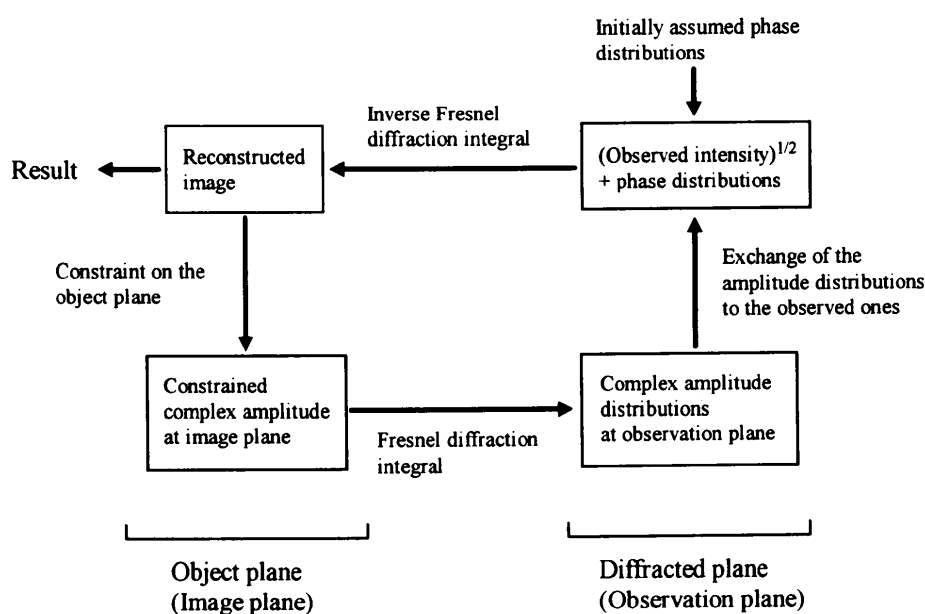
Initially assumed phase distributions

Inverse Fresnel diffraction integral

Result

Reconstructed image

(Observed intensity)$^{1/2}$ + phase distributions

Constraint on the object plane

Exchange of the amplitude distributions to the observed ones

Constrained complex amplitude at image plane

Fresnel diffraction integral

Complex amplitude distributions at observation plane

Object plane
(Image plane)

Diffracted plane
(Observation plane)